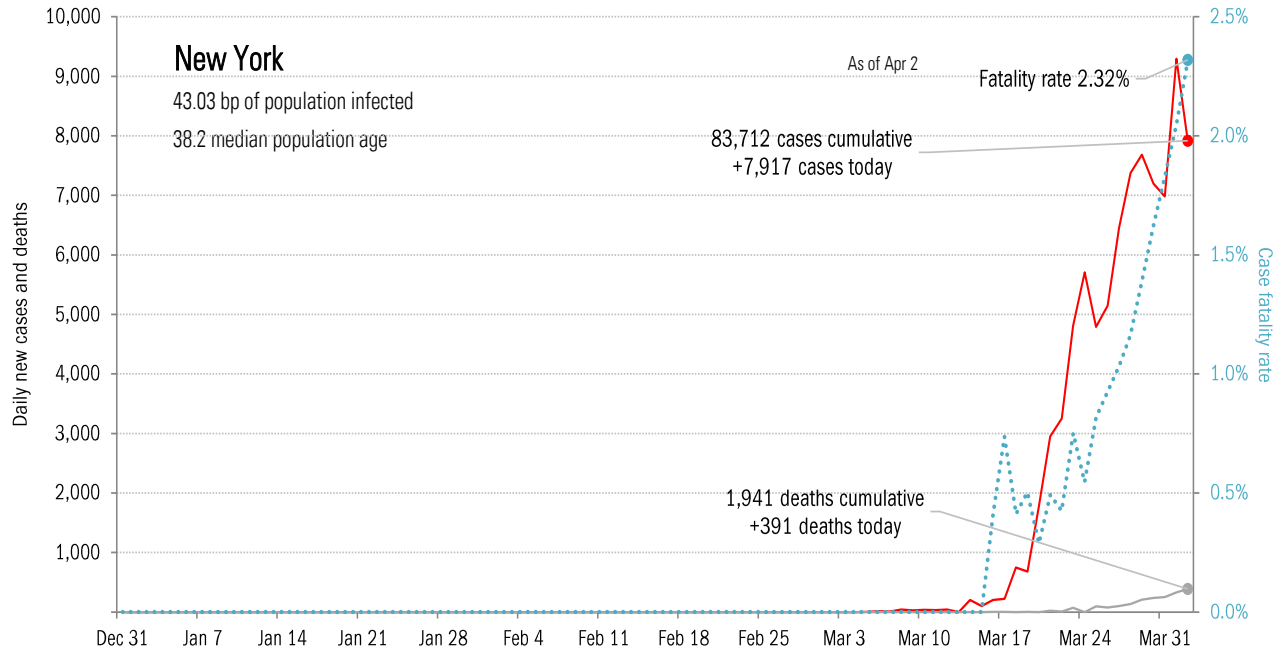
New York
43.03 bp of population infected
38.2 median population age

As of Apr 2

Fatality rate 2.32%

83,712 cases cumulative
+7,917 cases today

1,941 deaths cumulative
+391 deaths today

Daily new cases and deaths

10,000
9,000
8,000
7,000
6,000
5,000
4,000
3,000
2,000
1,000

Case fatality rate

2.5%
2.0%
1.5%
1.0%
0.5%
0.0%

Dec 31
Jan 7
Jan 14
Jan 21
Jan 28
Feb 4
Feb 11
Feb 18
Feb 25
Mar 3
Mar 10
Mar 17
Mar 24
Mar 31